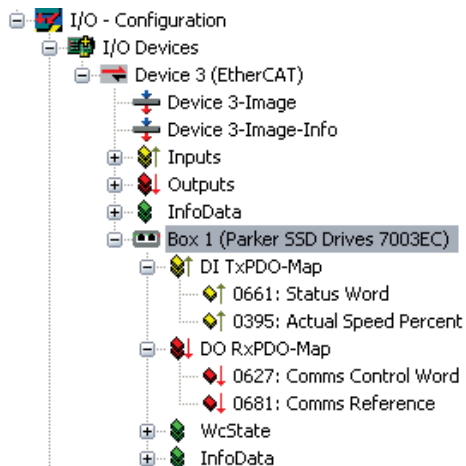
I/O - Configuration
I/O Devices
Device 3 (EtherCAT)
Device 3-Image
Device 3-Image-Info
Inputs
Outputs
InfoData
Box 1 (Parker SSD Drives 7003EC)
DI TxPDO-Map
0661: Status Word
0395: Actual Speed Percent
DO RxPDO-Map
0627: Comms Control Word
0681: Comms Reference
WcState
InfoData